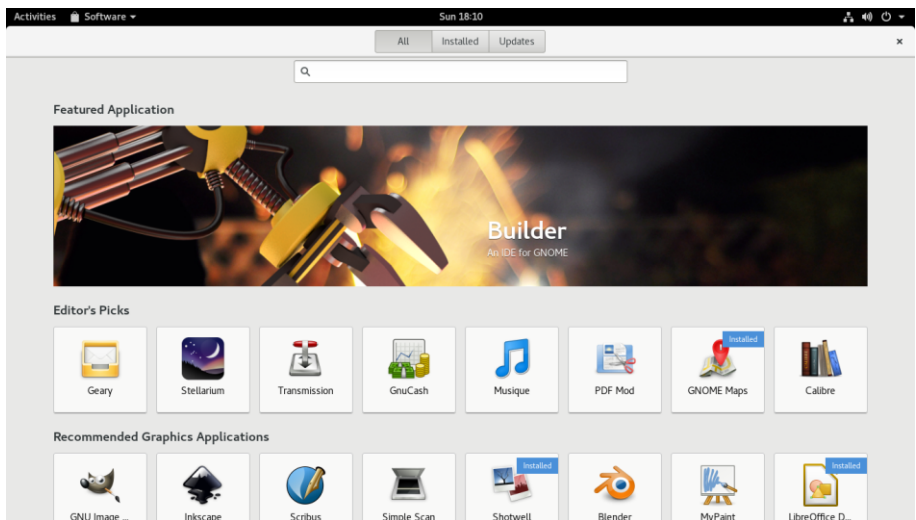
Activities Software ▾ Sun 18:10

All Installed Updates

×

Featured Application

Builder
An IDE for GNOME

Editor's Picks

Geary

Stellarium

Transmission

GnuCash

Musique

PDF Mod

Installed
GNOME Maps

Calibre

Recommended Graphics Applications

GNU Image ...

Inkscape

Scribus

Simple Scan

Installed
Shotwell

Blender

MyPaint

Installed
LibreOffice D...